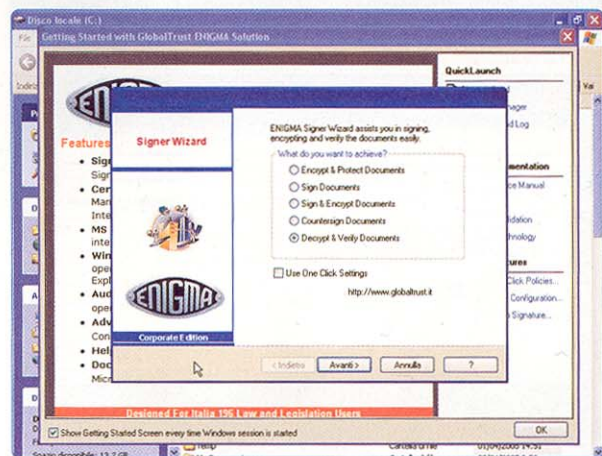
Disco locale (C:)

File

Getting Started with GlobalTrust ENIGMA Solution

ENIGMA

Features

Sign

Sign

Cer

Mar

Inte

MS

inte

Win

ope

Expl

Aud

ope

Adv

Con

Hel

Doc

Micr

QuickLaunch

nager

d Log

mentation

e Manual

dation

hnology

ures

Click Policies...

Configuration...

Signature...

Signer Wizard

ENIGMA

Corporate Edition

ENIGMA Signer Wizard assists you in signing, encrypting and verify the documents easily.

What do you want to achieve?

Encrypt & Protect Documents

Sign Documents

Sign & Encrypt Documents

Countersign Documents

Decrypt & Verify Documents

Use One Click Settings

http://www.globaltrust.it

< Indietro

Avanti >

Annulla

?

Designed For Italia 196 Law and Legislation Users

Show Getting Started Screen every time Windows session is started

OK

Spazio disponibile: 12,7 GB

Cartella di file

01/04/2008 14.51